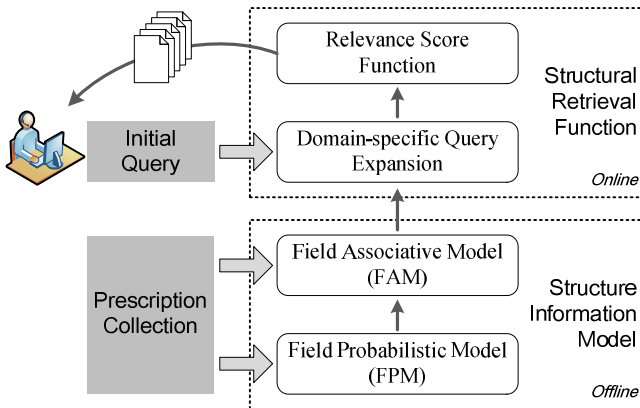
Relevance Score Function

Structural Retrieval Function

Initial Query

Domain-specific Query Expansion

Online

Field Associative Model (FAM)

Prescription Collection

Structure Information Model

Field Probabilistic Model (FPM)

Offline